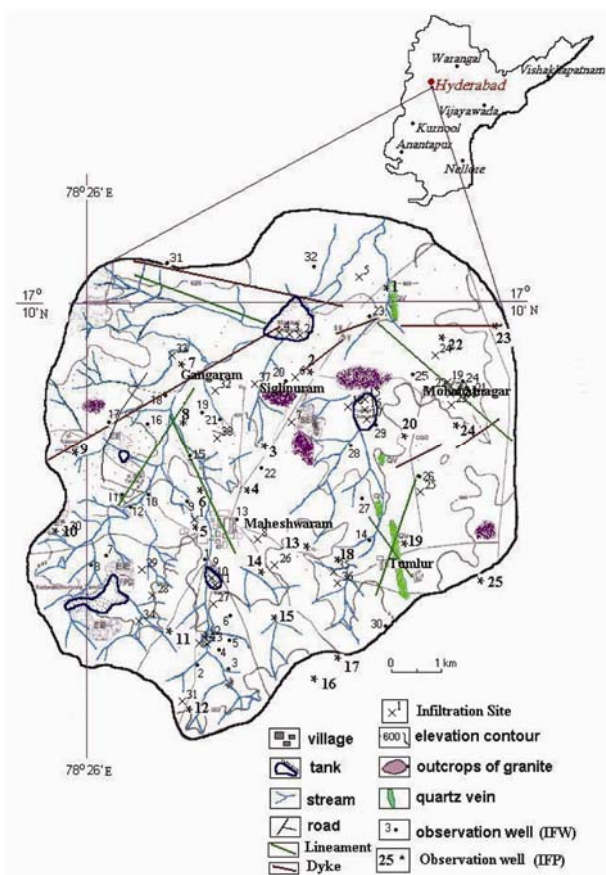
Warangal
Vishakhapatnam
Hyderabad
Vijayawada
Kurnool
Anantapur
Nellore

78° 26' E

17° 10' N

17° 10' N

31
32
5
1
23
22
23
24
7
Gangaram
2
Sirigiripuram
25
19
24
Mohabbatnagar
8
20
24
9
3
28
26
22
4
6
11
5
Maheshwaram
10
27
19
13
18
14
26
Tumlur
25
9
11
15
30
17
16
12

0 1 km

78° 26' E

village
tank
stream
road
Lineament
Dyke
Infiltration Site
600 elevation contour
outcrops of granite
quartz vein
3 • observation well (IFW)
25 * Observation well (IFP)